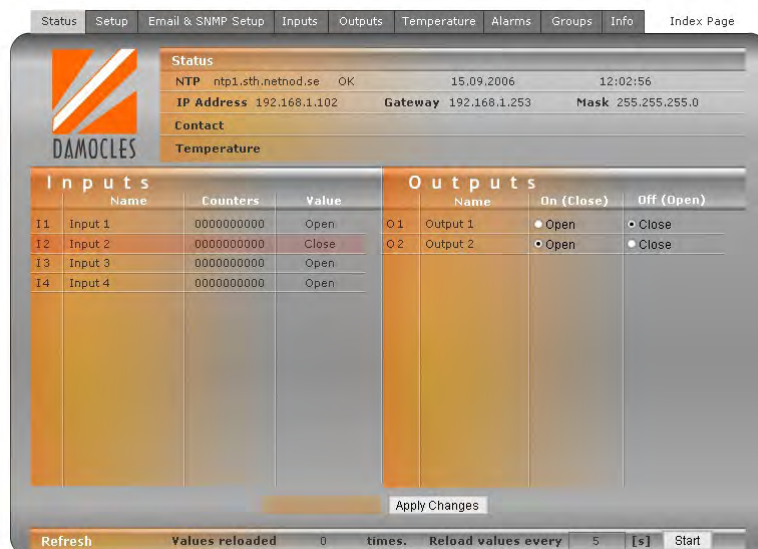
Status Setup Email & SNMP Setup Inputs Outputs Temperature Alarms Groups Info Index Page

DAMOCLES

Status

| NTP | ntp1.sth.netnod.se | OK | 15.09.2006 | 12:02:56 |
|---|---|---|---|---|
| IP Address | 192.168.1.102 | Gateway 192.168.1.253 | Mask 255.255.255.0 | |
| Contact | | | | |
| Temperature | | | | |

Inputs

| | Name | Counters | Value |
|---|---|---|---|
| I1 | Input 1 | 0000000000 | Open |
| I2 | Input 2 | 0000000000 | Close |
| I3 | Input 3 | 0000000000 | Open |
| I4 | Input 4 | 0000000000 | Open |

Outputs

| | Name | On (Close) | Off (Open) |
|---|---|---|---|
| O1 | Output 1 | Open | Close |
| O2 | Output 2 | Open | Close |

Apply Changes

Refresh Values reloaded 0 times. Reload values every 5 [s] Start